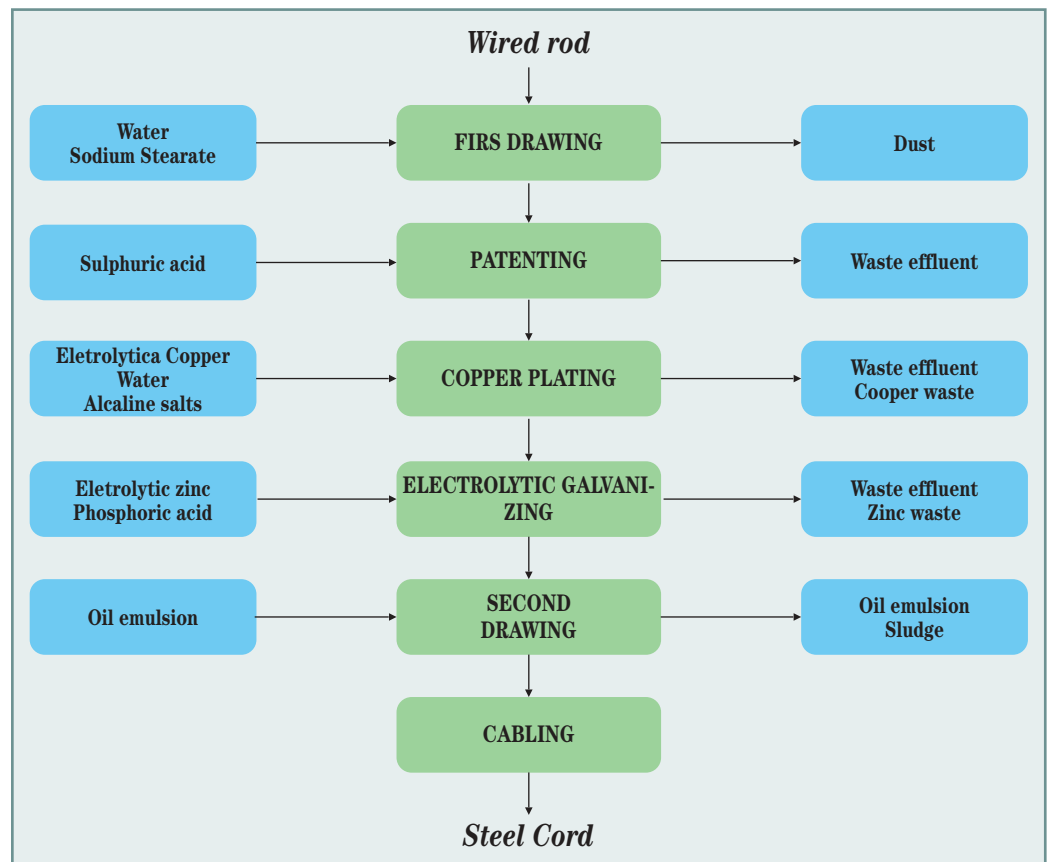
Wired rod

Water
Sodium Stearate

FIRS DRAWING

Dust

Sulphuric acid

PATENTING

Waste effluent

Eletrolytica Copper
Water
Alcaline salts

COPPER PLATING

Waste effluent
Cooper waste

Eletrolytic zinc
Phosphoric acid

ELECTROLYTIC GALVANIZING

Waste effluent
Zinc waste

Oil emulsion

SECOND DRAWING

Oil emulsion
Sludge

CABLING

Steel Cord